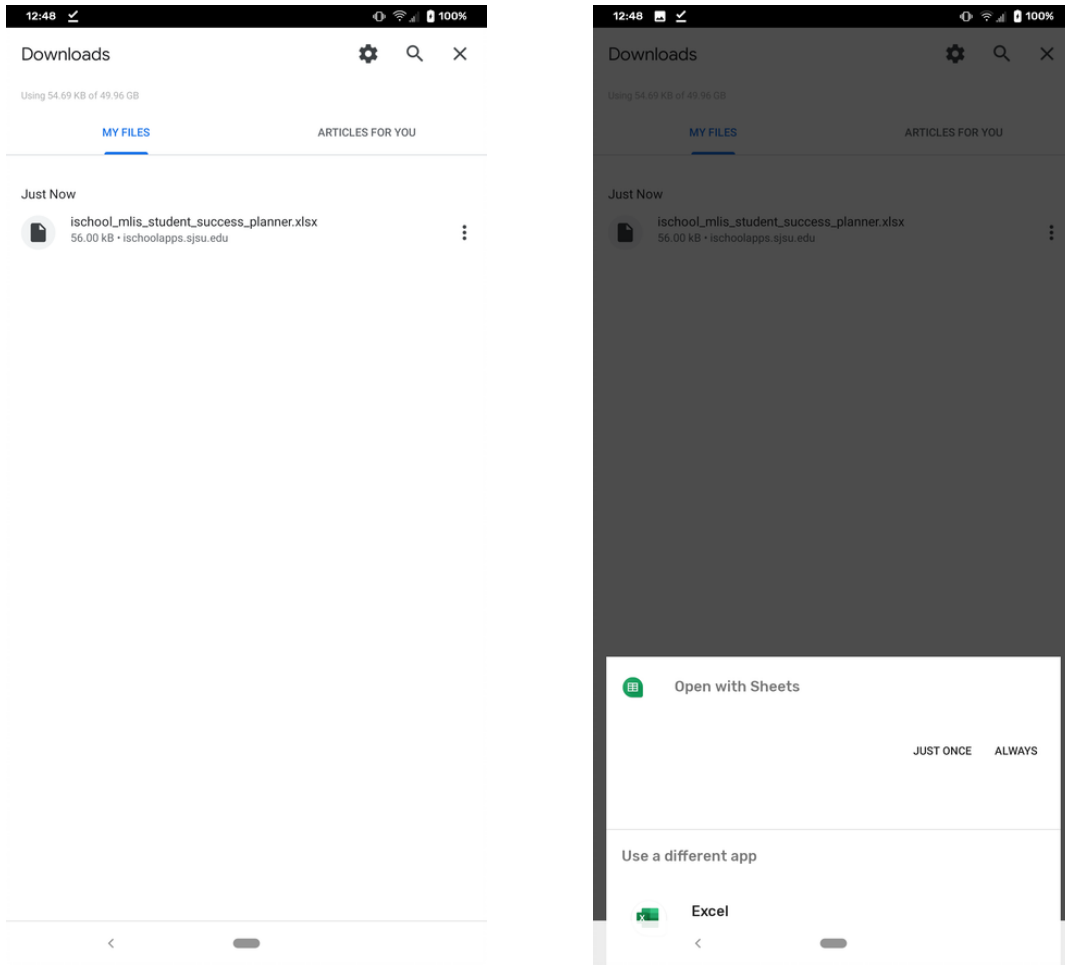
12:48

100%

Downloads

Using 54.69 KB of 49.96 GB

MY FILES

ARTICLES FOR YOU

Just Now

ischool_mlis_student_success_planner.xlsx
56.00 kB • ischoolapps.sjsu.edu

12:48

100%

Downloads

Using 54.69 KB of 49.96 GB

MY FILES

ARTICLES FOR YOU

Just Now

ischool_mlis_student_success_planner.xlsx
56.00 kB • ischoolapps.sjsu.edu

Open with Sheets

JUST ONCE ALWAYS

Use a different app

Excel